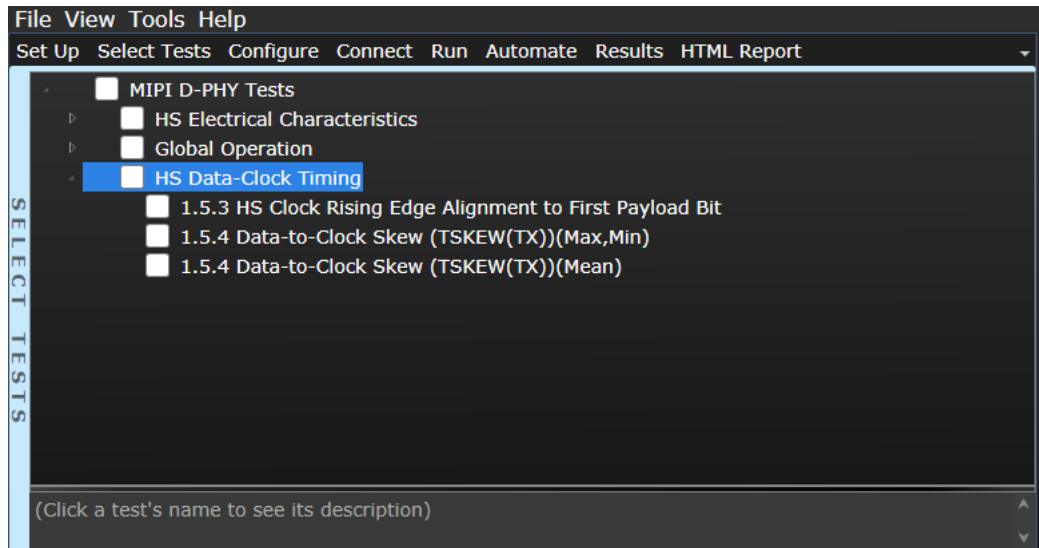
File View Tools Help

Set Up Select Tests Configure Connect Run Automate Results HTML Report

SELECT TESTS

MIPI D-PHY Tests

HS Electrical Characteristics

Global Operation

HS Data-Clock Timing

1.5.3 HS Clock Rising Edge Alignment to First Payload Bit

1.5.4 Data-to-Clock Skew (TSKEW(TX))(Max,Min)

1.5.4 Data-to-Clock Skew (TSKEW(TX))(Mean)

(Click a test's name to see its description)